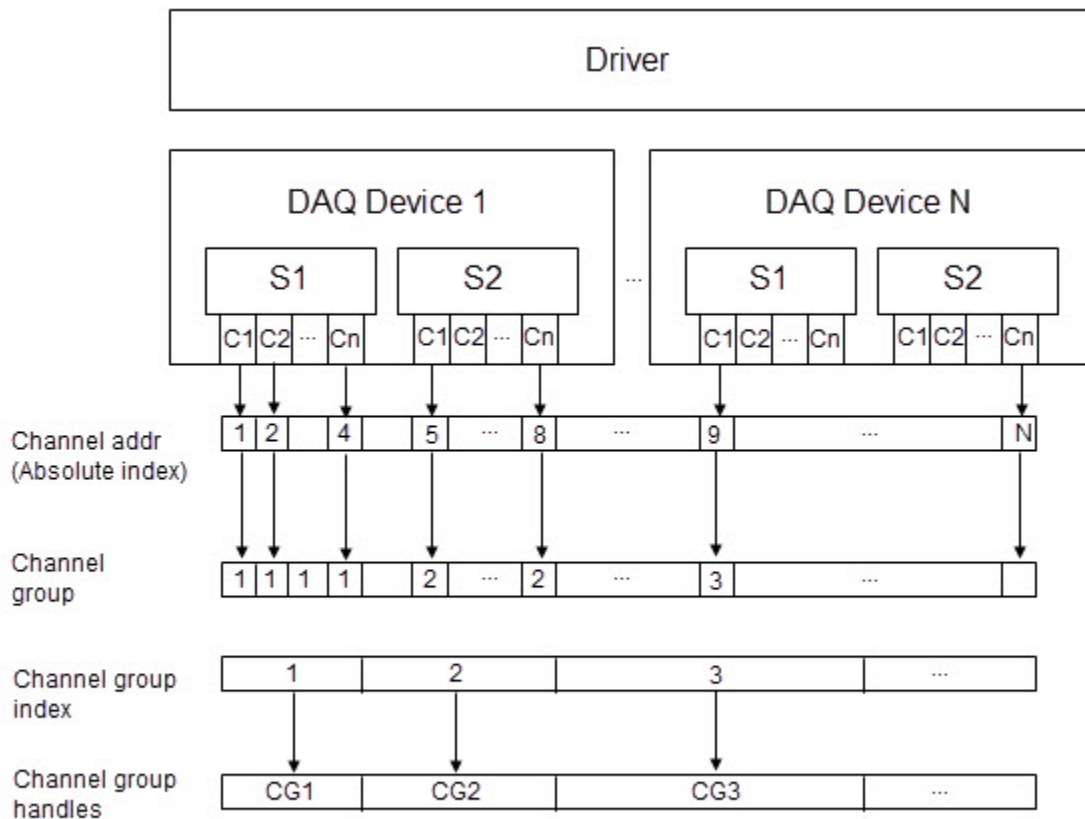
Driver

DAQ Device 1

S1

C1 C2 ··· Cn

S2

C1 C2 ··· Cn

···

DAQ Device N

S1

C1 C2 ··· Cn

S2

C1 C2 ··· Cn

Channel addr (Absolute index)

| 1 | 2 | | 4 | | 5 | ··· | 8 | ··· | 9 | ··· | N |
|---|---|---|---|---|---|---|---|---|---|---|---|

Channel group

| 1 | 1 | 1 | 1 | | 2 | ··· | 2 | ··· | 3 | ··· | |
|---|---|---|---|---|---|---|---|---|---|---|---|

Channel group index

| 1 | 2 | 3 | ··· |
|---|---|---|---|

Channel group handles

| CG1 | CG2 | CG3 | ··· |
|---|---|---|---|